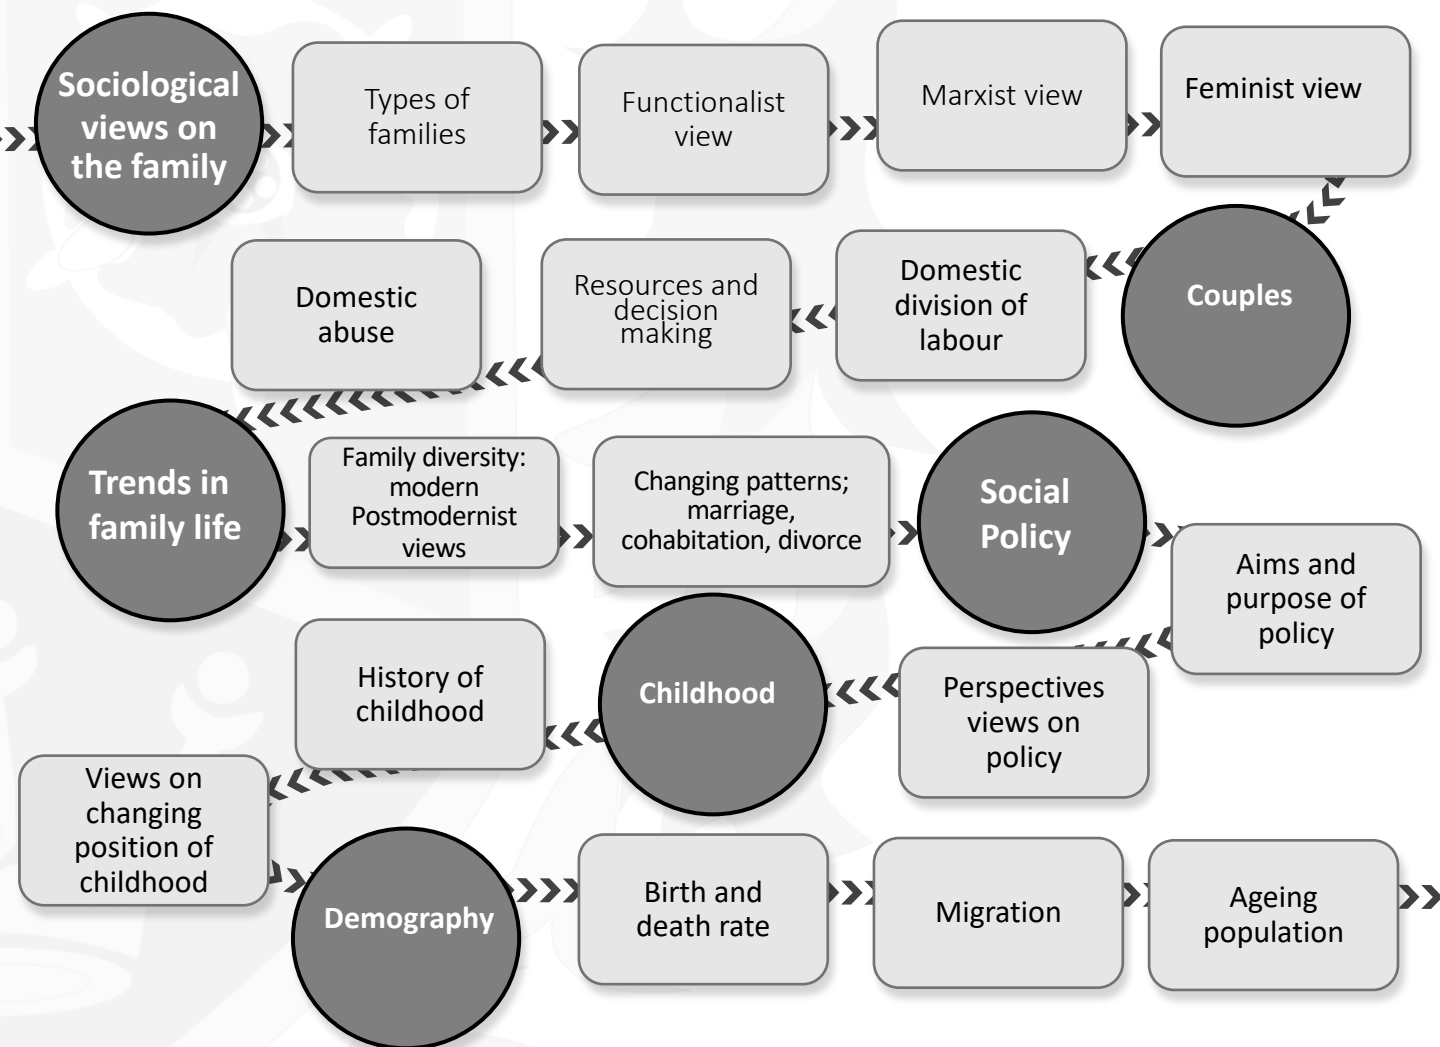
Sociological views on the family

Types of families

Functionalist view

Marxist view

Feminist view

Couples

Domestic division of labour

Resources and decision making

Domestic abuse

Trends in family life

Family diversity: modern Postmodernist views

Changing patterns; marriage, cohabitation, divorce

Social Policy

Aims and purpose of policy

Perspectives views on policy

Childhood

History of childhood

Views on changing position of childhood

Demography

Birth and death rate

Migration

Ageing population